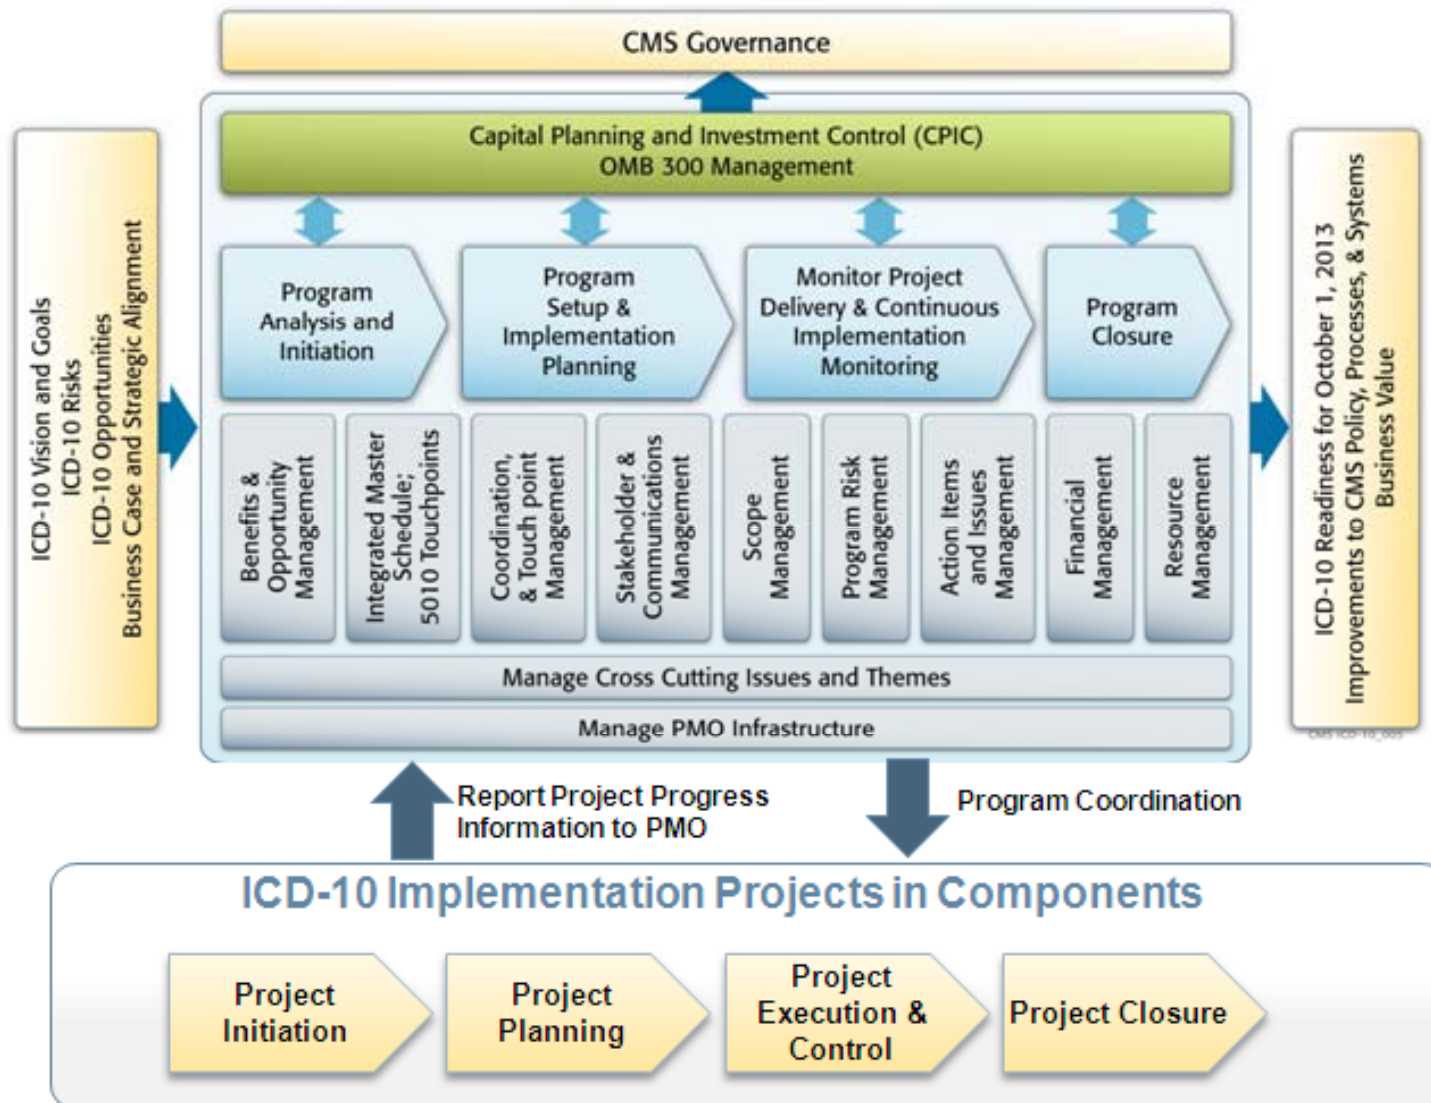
CMS Governance

ICD-10 Vision and Goals
ICD-10 Risks
ICD-10 Opportunities
Business Case and Strategic Alignment

Capital Planning and Investment Control (CPIC)
OMB 300 Management

Program Analysis and Initiation

Program Setup & Implementation Planning

Monitor Project Delivery & Continuous Implementation Monitoring

Program Closure

Benefits & Opportunity Management

Integrated Master Schedule; 5010 Touchpoints

Coordination, & Touch point Management

Stakeholder & Communications Management

Scope Management

Program Risk Management

Action Items and Issues Management

Financial Management

Resource Management

Manage Cross Cutting Issues and Themes

Manage PMO Infrastructure

ICD-10 Readiness for October 1, 2013
Improvements to CMS Policy, Processes, & Systems
Business Value

CMS ICD-10_005

Report Project Progress Information to PMO

Program Coordination

ICD-10 Implementation Projects in Components

Project Initiation

Project Planning

Project Execution & Control

Project Closure